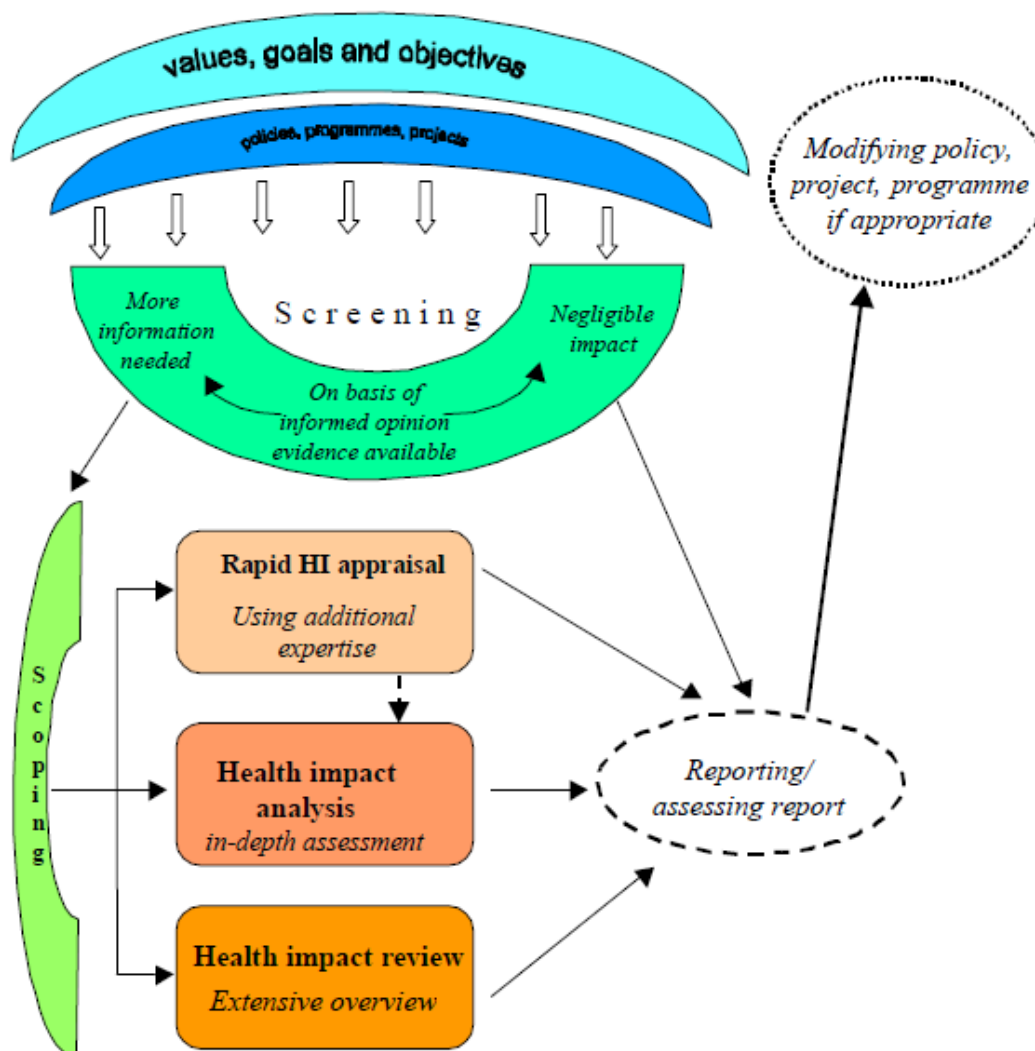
values, goals and objectives

policies, programmes, projects

Modifying policy, project, programme if appropriate

More information needed

Screening

Negligible impact

On basis of informed opinion evidence available

Scoping

Rapid HI appraisal

Using additional expertise

Health impact analysis

in-depth assessment

Reporting/ assessing report

Health impact review

Extensive overview